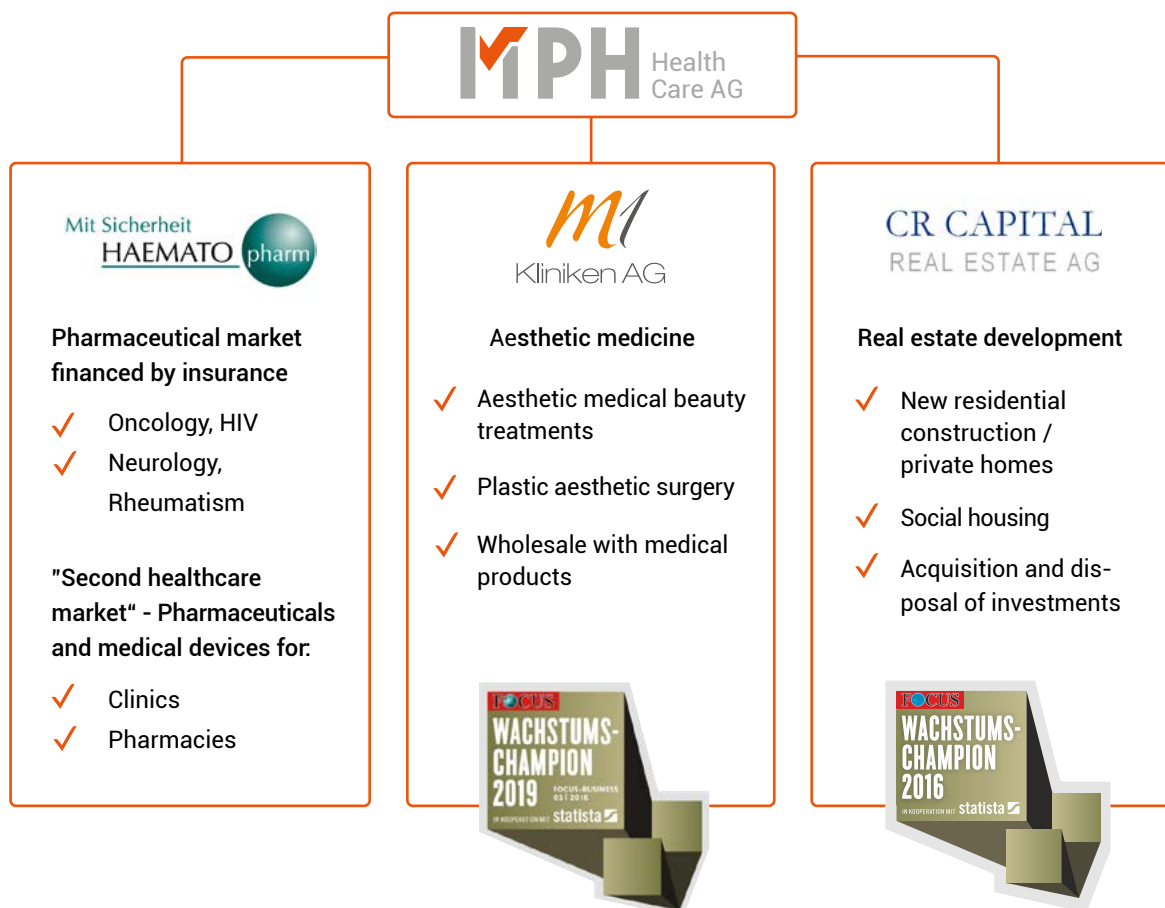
MPH Health Care AG

Mit Sicherheit HAEMATO pharm

Pharmaceutical market financed by insurance

Oncology, HIV

Neurology, Rheumatism

"Second healthcare market“ - Pharmaceuticals and medical devices for:

Clinics

Pharmacies

M1 Kliniken AG

Aesthetic medicine

Aesthetic medical beauty treatments

Plastic aesthetic surgery

Wholesale with medical products

FOCUS WACHSTUMS-CHAMPION 2019 FOCUS-BUSINESS 03 | 2018 IN KOOPERATION MIT statista

CR CAPITAL REAL ESTATE AG

Real estate development

New residential construction / private homes

Social housing

Acquisition and disposal of investments

FOCUS WACHSTUMS-CHAMPION 2016 IN KOOPERATION MIT statista